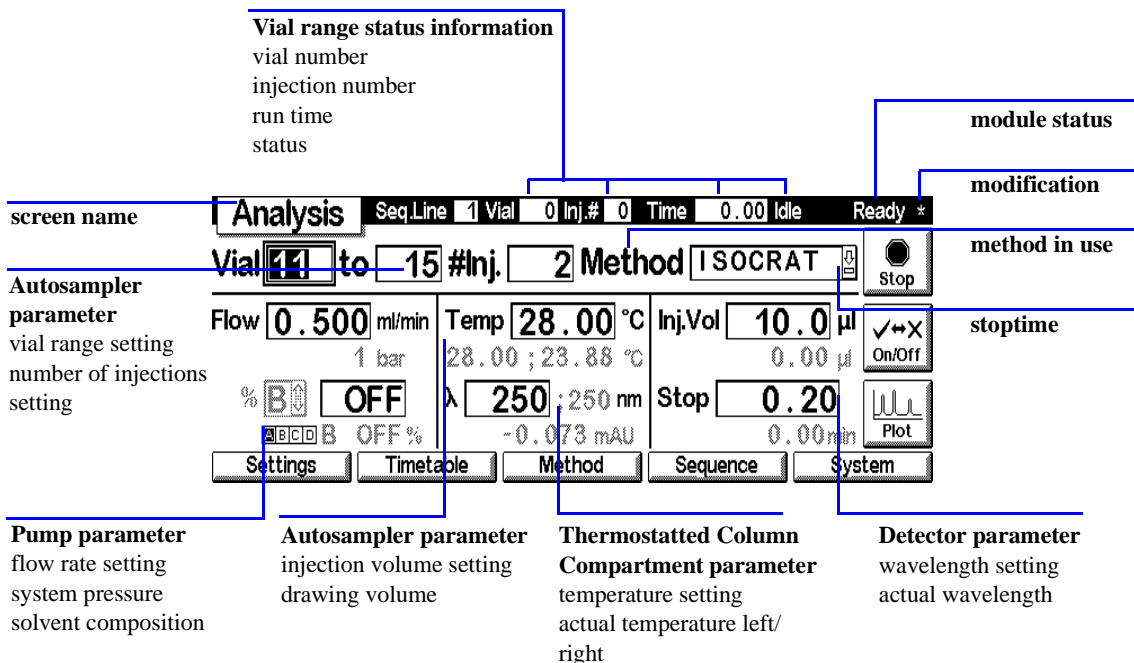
**Vial range status information**
vial number
injection number
run time
status

**module status**

**modification**

**screen name**

**method in use**

**Autosampler parameter**
vial range setting
number of injections setting

**stoptime**

Analysis Seq.Line 1 Vial 0 Inj.# 0 Time 0.00 Idle Ready *

Vial 11 to 15 #Inj. 2 Method ISOCRAT

Stop

Flow 0.500 ml/min
1 bar
% B OFF
ABCD B OFF %

Temp 28.00 °C
28.00 ; 23.88 °C
λ 250 ; 250 nm
-0.073 mAU

Inj.Vol 10.0 µl
0.00 µl
Stop 0.20
0.00 min

On/Off

Plot

Settings | Timetable | Method | Sequence | System

**Pump parameter**
flow rate setting
system pressure
solvent composition

**Autosampler parameter**
injection volume setting
drawing volume

**Thermostatted Column Compartment parameter**
temperature setting
actual temperature left/right

**Detector parameter**
wavelength setting
actual wavelength